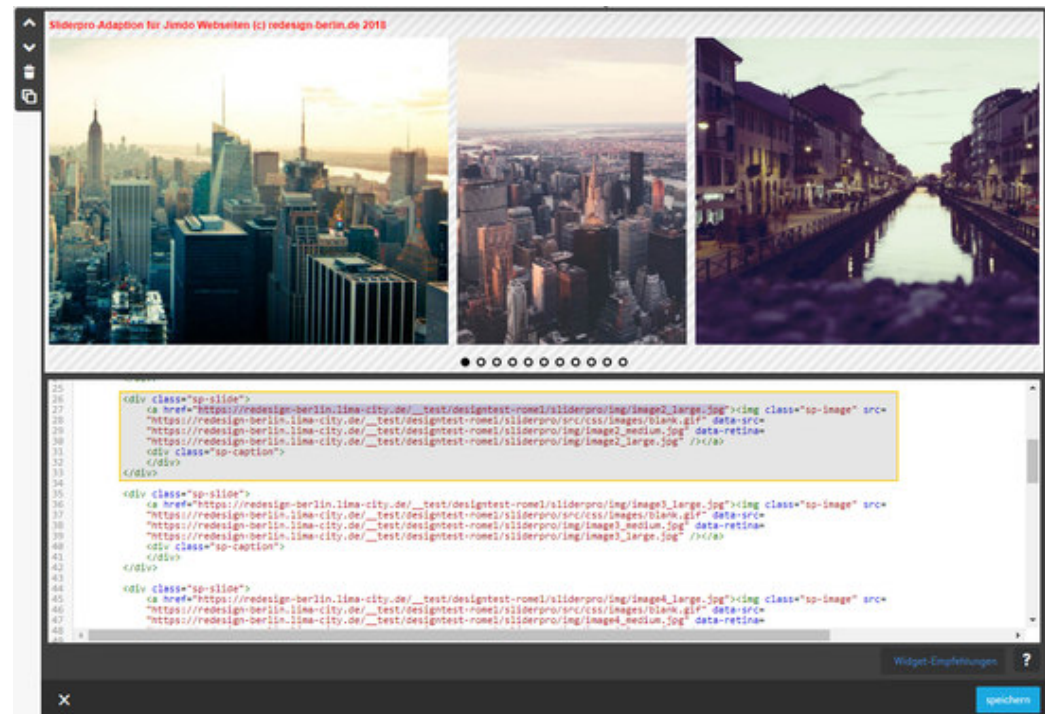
Sliderpro-Adaption für Jimdo Webseiten (c) redesign-berlin.de 2018

25
26 <div class="sp-slide">
27 <a href="https://redesign-berlin.lima-city.de/__test/designtest-rome1/sliderpro/img/image2_large.jpg"><img class="sp-image" src=
28 "https://redesign-berlin.lima-city.de/__test/designtest-rome1/sliderpro/src/css/images/blank.gif" data-src=
29 "https://redesign-berlin.lima-city.de/__test/designtest-rome1/sliderpro/img/image2_medium.jpg" data-retina=
30 "https://redesign-berlin.lima-city.de/__test/designtest-rome1/sliderpro/img/image2_large.jpg" /></a>
31 <div class="sp-caption">
32 </div>
33 </div>
34
35 <div class="sp-slide">
36 <a href="https://redesign-berlin.lima-city.de/__test/designtest-rome1/sliderpro/img/image3_large.jpg"><img class="sp-image" src=
37 "https://redesign-berlin.lima-city.de/__test/designtest-rome1/sliderpro/src/css/images/blank.gif" data-src=
38 "https://redesign-berlin.lima-city.de/__test/designtest-rome1/sliderpro/img/image3_medium.jpg" data-retina=
39 "https://redesign-berlin.lima-city.de/__test/designtest-rome1/sliderpro/img/image3_large.jpg" /></a>
40 <div class="sp-caption">
41 </div>
42 </div>
43
44 <div class="sp-slide">
45 <a href="https://redesign-berlin.lima-city.de/__test/designtest-rome1/sliderpro/img/image4_large.jpg"><img class="sp-image" src=
46 "https://redesign-berlin.lima-city.de/__test/designtest-rome1/sliderpro/src/css/images/blank.gif" data-src=
47 "https://redesign-berlin.lima-city.de/__test/designtest-rome1/sliderpro/img/image4_medium.jpg" data-retina=
48

Widget-Empfehlungen ?

×

speichern